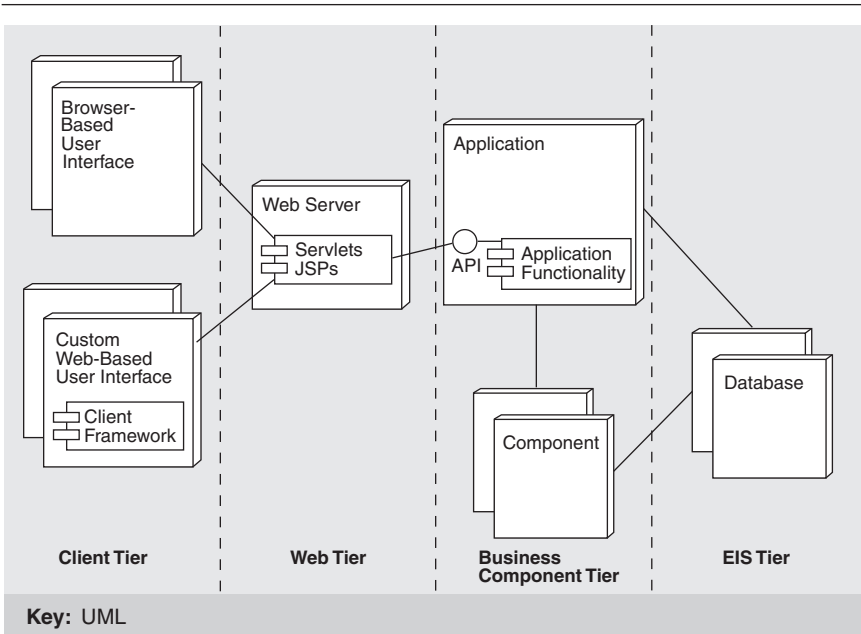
Browser-Based User Interface

Custom Web-Based User Interface

Client Framework

Web Server

Servlets JSPs

Application

API

Application Functionality

Component

Database

Client Tier

Web Tier

Business Component Tier

EIS Tier

Key: UML